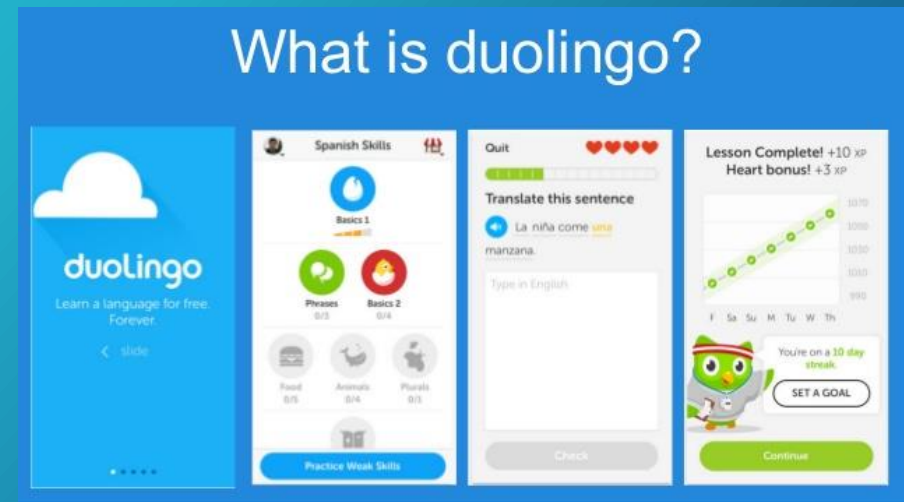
What is duolingo?

duolingo

Learn a language for free. Forever.

< slide

Spanish Skills

Basics 1

Phrases
0/3

Basics 2
0/4

Food
0/5

Animals
0/4

Plurals
0/3

Practice Weak Skills

Quit

Translate this sentence

La niña come una manzana.

Type in English

Check

Lesson Complete! +10 XP
Heart bonus! +3 XP

1070
1060
1050
1040
990

F Sa Su M Tu W Th

You're on a 10 day streak.

SET A GOAL

Continue